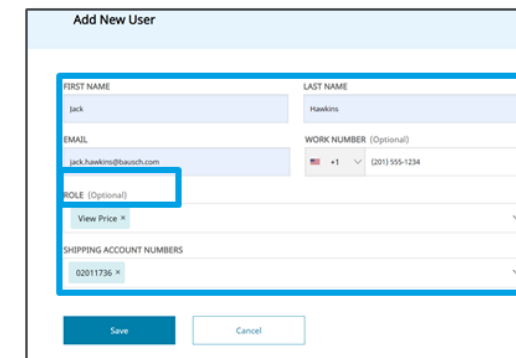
Add New User

FIRST NAME
Jack

LAST NAME
Hawkins

EMAIL
jack.hawkins@bausch.com

WORK NUMBER (Optional)
+1
(201) 555-1234

ROLE (Optional)
View Price ×

SHIPPING ACCOUNT NUMBERS
02011736 ×

Save
Cancel